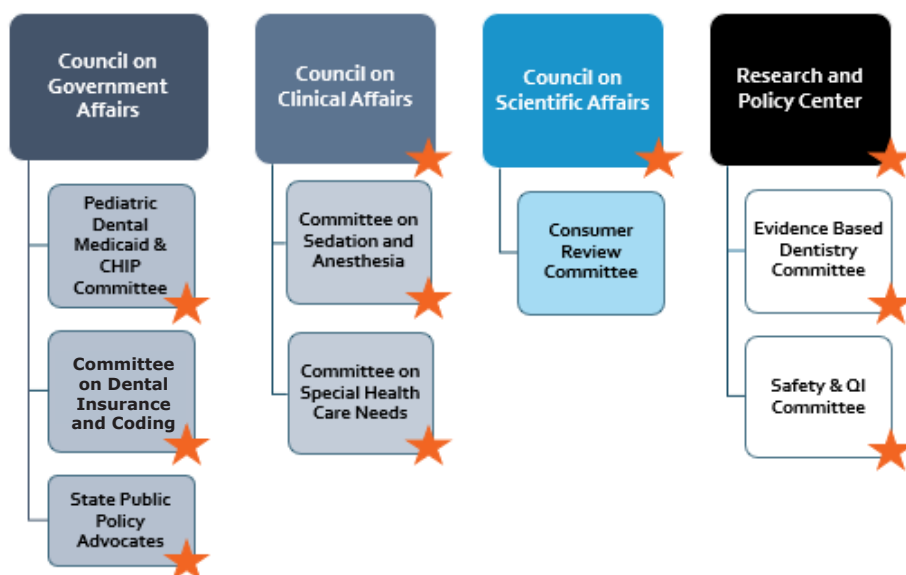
Council on Government Affairs

Pediatric Dental Medicaid & CHIP Committee

Committee on Dental Insurance and Coding

State Public Policy Advocates

Council on Clinical Affairs

Committee on Sedation and Anesthesia

Committee on Special Health Care Needs

Council on Scientific Affairs

Consumer Review Committee

Research and Policy Center

Evidence Based Dentistry Committee

Safety & QI Committee